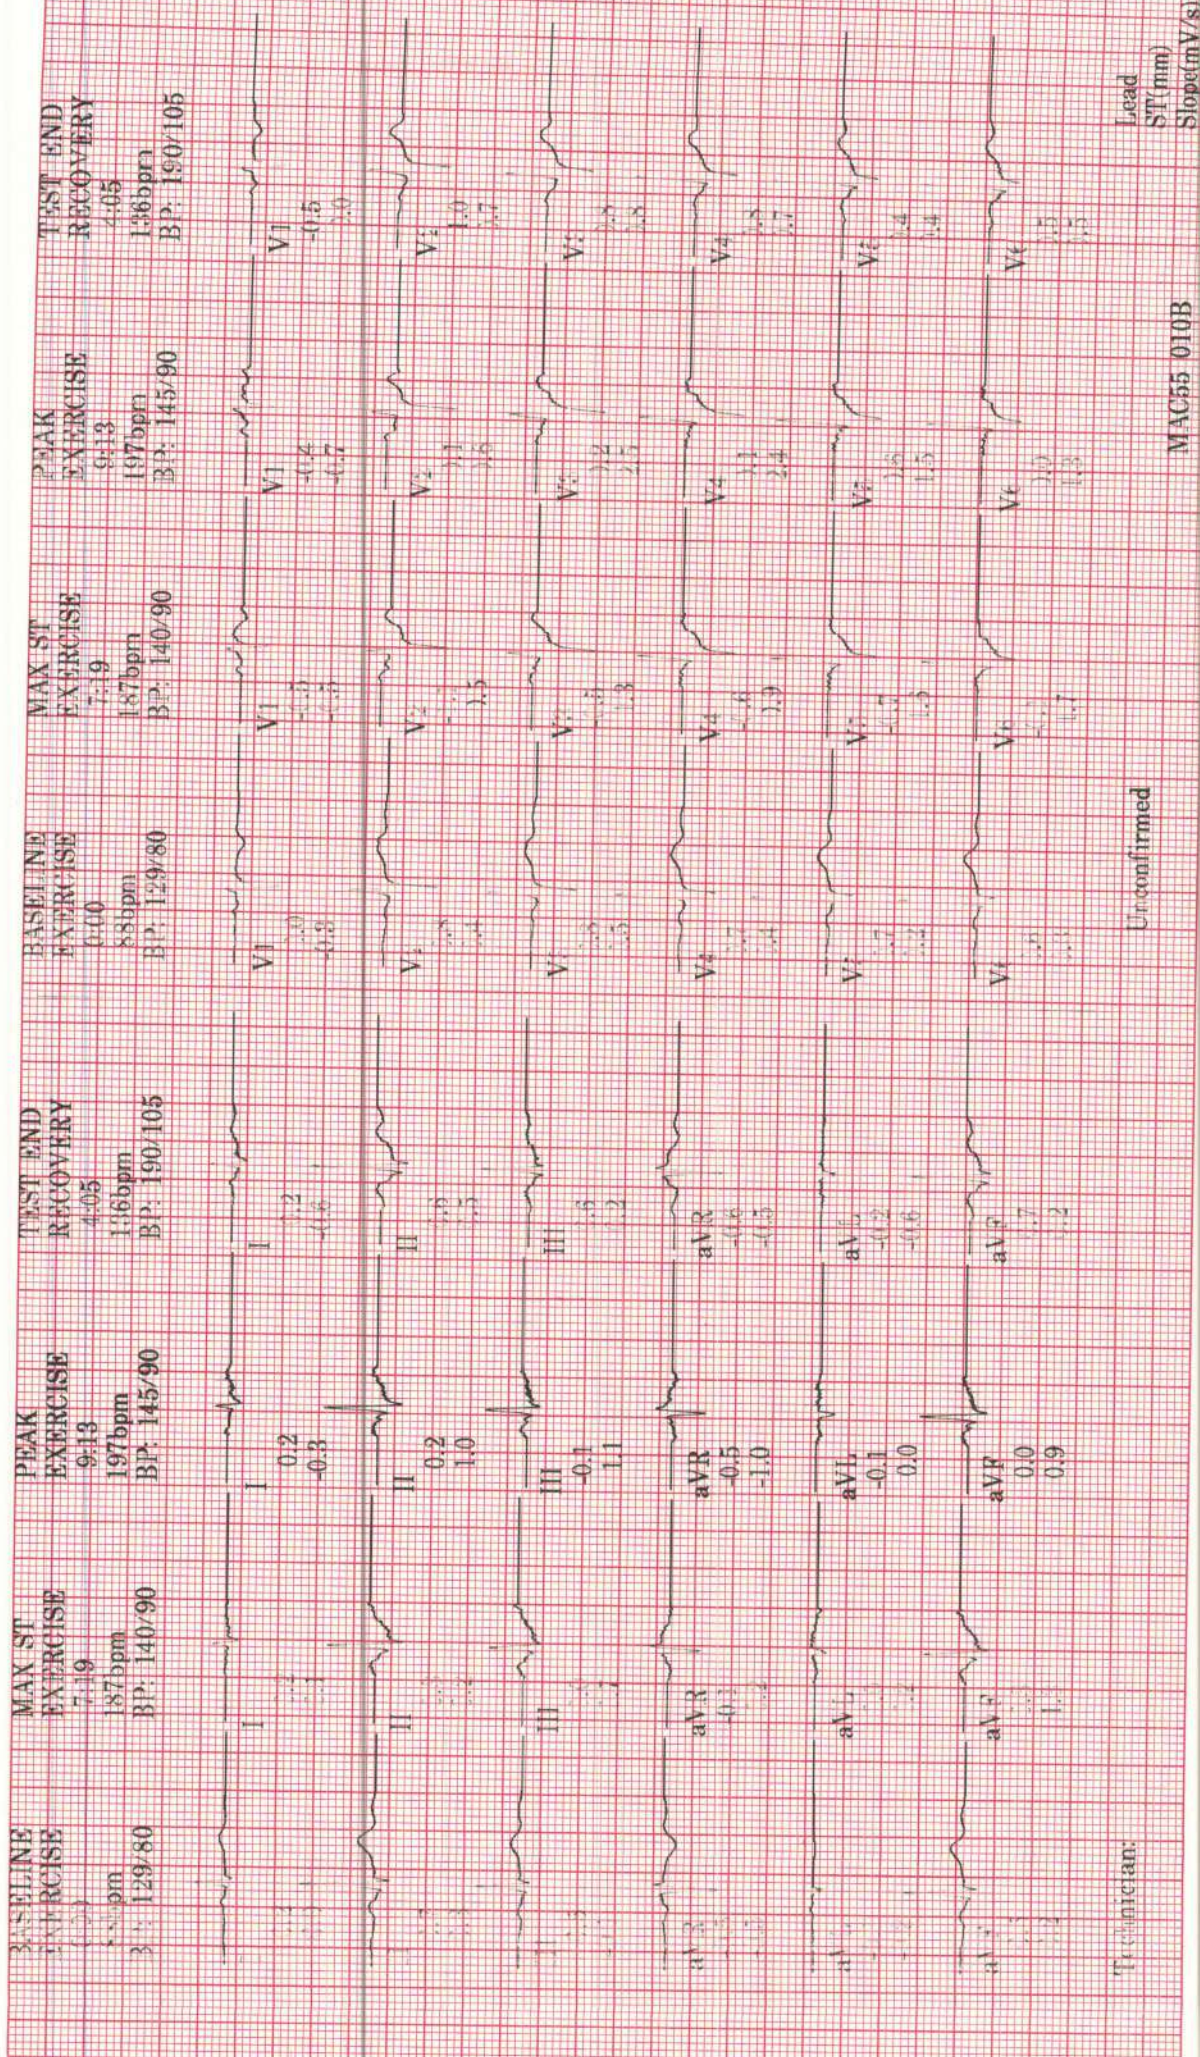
BASELINE
EXERCISE
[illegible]
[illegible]bpm
B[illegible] 129/80

MAX ST
EXERCISE
7:19
187bpm
BP: 140/90

PEAK
EXERCISE
9:13
197bpm
BP: 145/90

TEST END
RECOVERY
4:05
136bpm
BP: 190/105

BASELINE
EXERCISE
0:00
88bpm
BP: 129/80

MAX ST
EXERCISE
7:19
187bpm
BP: 140/90

PEAK
EXERCISE
9:13
197bpm
BP: 145/90

TEST END
RECOVERY
4:05
136bpm
BP: 190/105

I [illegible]
I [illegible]
I 0.2 -0.3
I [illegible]
V1 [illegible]
V1 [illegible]
V1 -0.4 -0.7
V1 -0.5 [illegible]

II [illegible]
II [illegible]
II 0.2 1.0
II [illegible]
V2 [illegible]
V2 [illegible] 1.5
V2 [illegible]
V2 1.0 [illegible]

III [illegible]
III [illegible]
III -0.1 1.1
III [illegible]
V3 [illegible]
V3 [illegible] 1.3
V3 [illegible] 2.5
V3 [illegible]

aVR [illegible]
aVR -0.3 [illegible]
aVR -0.5 -1.0
aVR -0.6 -0.5
V4 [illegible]
V4 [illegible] 0.9
V4 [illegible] 2.4
V4 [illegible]

aVL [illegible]
aVL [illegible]
aVL -0.1 0.0
aVL -0.2 -0.6
V5 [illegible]
V5 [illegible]
V5 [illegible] 1.5
V5 1.4 1.4

aVF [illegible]
aVF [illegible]
aVF 0.0 0.9
aVF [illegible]
V6 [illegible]
V6 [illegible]
V6 1.0 1.3
V6 1.5 1.5

Technician:
Unconfirmed
MAC55 010B
Lead
ST(mm)
Slope(mV/s)